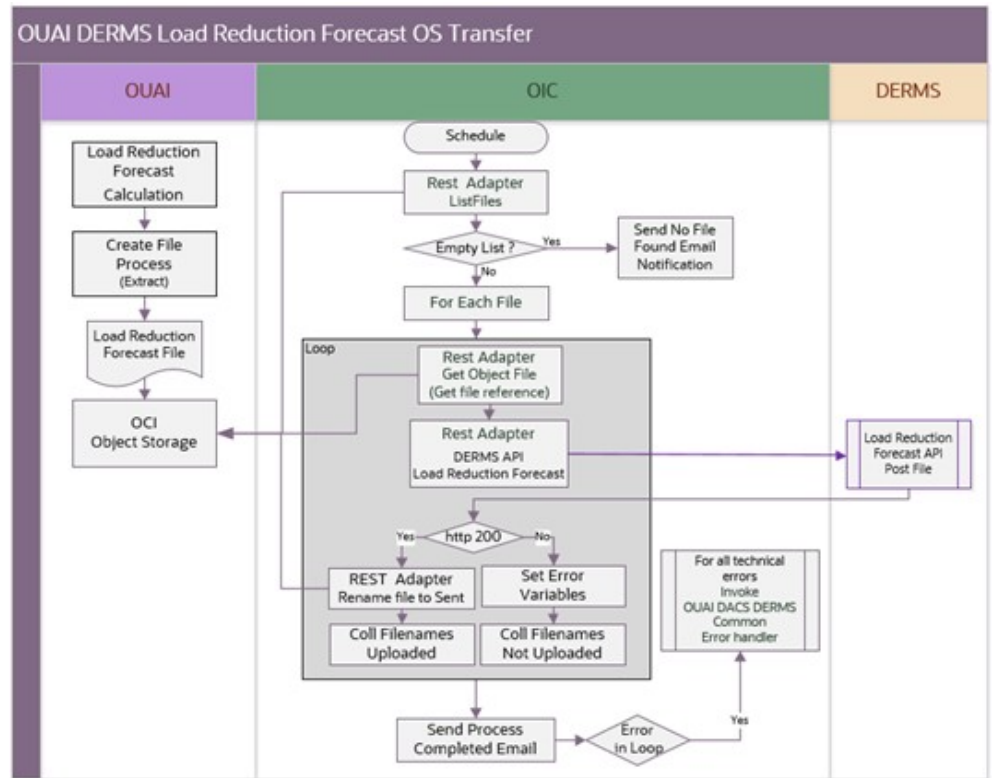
OUAI DERMS Load Reduction Forecast OS Transfer

OUAI

OIC

DERMS

Load Reduction Forecast Calculation

Create File Process (Extract)

Load Reduction Forecast File

OCI Object Storage

Schedule

Rest Adapter ListFiles

Empty List ?

Yes

No

Send No File Found Email Notification

For Each File

Loop

Rest Adapter Get Object File (Get file reference)

Rest Adapter DERMS API Load Reduction Forecast

Load Reduction Forecast API Post File

http 200

Yes

No

REST Adapter Rename file to Sent

Set Error Variables

Coll Filenames Uploaded

Coll Filenames Not Uploaded

For all technical errors Invoke OUAI DACS DERMS Common Error handler

Send Process Completed Email

Error in Loop

Yes